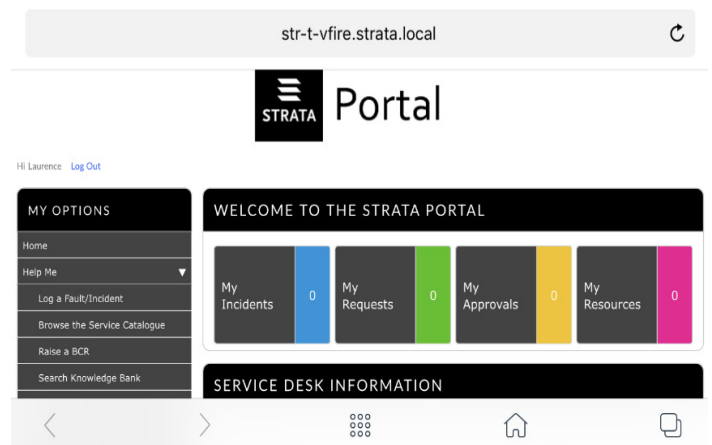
str-t-vfire.strata.local

STRATA Portal

Hi Laurence Log Out

MY OPTIONS

Home

Help Me

Log a Fault/Incident

Browse the Service Catalogue

Raise a BCR

Search Knowledge Bank

WELCOME TO THE STRATA PORTAL

My Incidents 0

My Requests 0

My Approvals 0

My Resources 0

SERVICE DESK INFORMATION